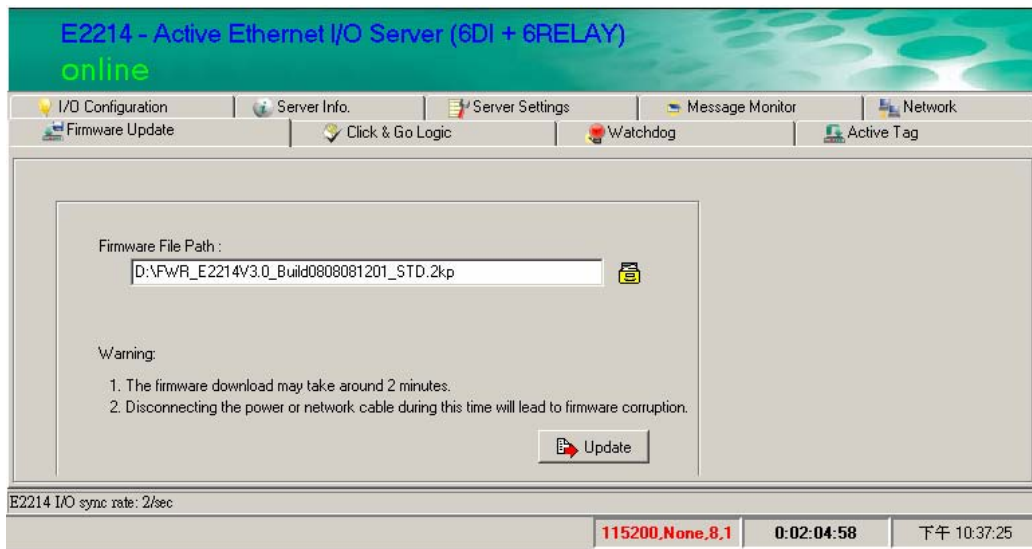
E2214 - Active Ethernet I/O Server (6DI + 6RELAY)
online

I/O Configuration | Server Info. | Server Settings | Message Monitor | Network
Firmware Update | Click & Go Logic | Watchdog | Active Tag

Firmware File Path :
D:\FWR_E2214V3.0_Build0808081201_STD.2kp

Warning:
1. The firmware download may take around 2 minutes.
2. Disconnecting the power or network cable during this time will lead to firmware corruption.

Update

E2214 I/O sync rate: 2/sec
115200,None,8,1 | 0:02:04:58 | 下午 10:37:25